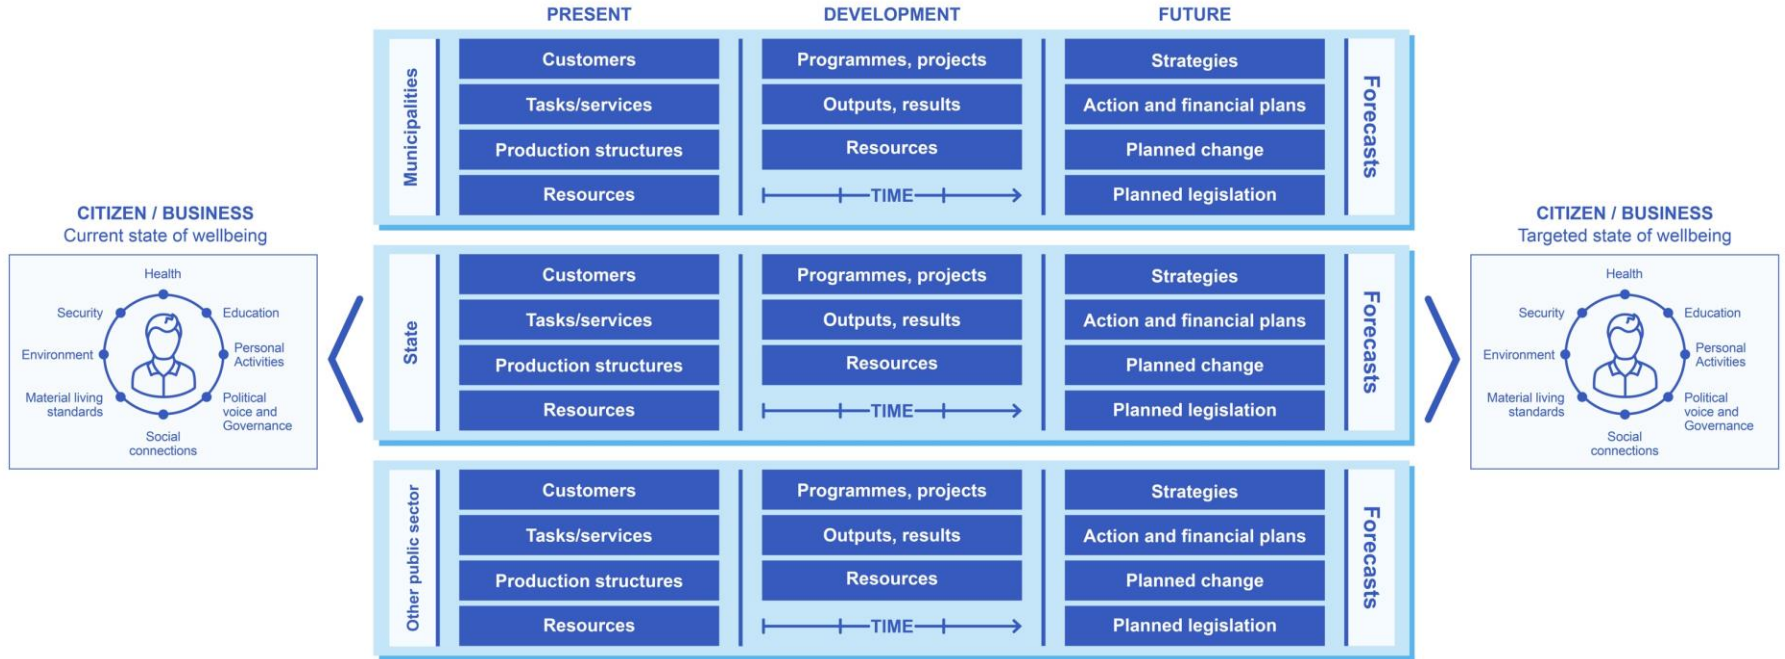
PRESENT

DEVELOPMENT

FUTURE

CITIZEN / BUSINESS
Current state of wellbeing

Health
Security
Education
Environment
Personal Activities
Material living standards
Political voice and Governance
Social connections

Municipalities

Customers
Tasks/services
Production structures
Resources

Programmes, projects
Outputs, results
Resources
TIME

Strategies
Action and financial plans
Planned change
Planned legislation

Forecasts

State

Customers
Tasks/services
Production structures
Resources

Programmes, projects
Outputs, results
Resources
TIME

Strategies
Action and financial plans
Planned change
Planned legislation

Forecasts

Other public sector

Customers
Tasks/services
Production structures
Resources

Programmes, projects
Outputs, results
Resources
TIME

Strategies
Action and financial plans
Planned change
Planned legislation

Forecasts

CITIZEN / BUSINESS
Targeted state of wellbeing

Health
Security
Education
Environment
Personal Activities
Material living standards
Political voice and Governance
Social connections